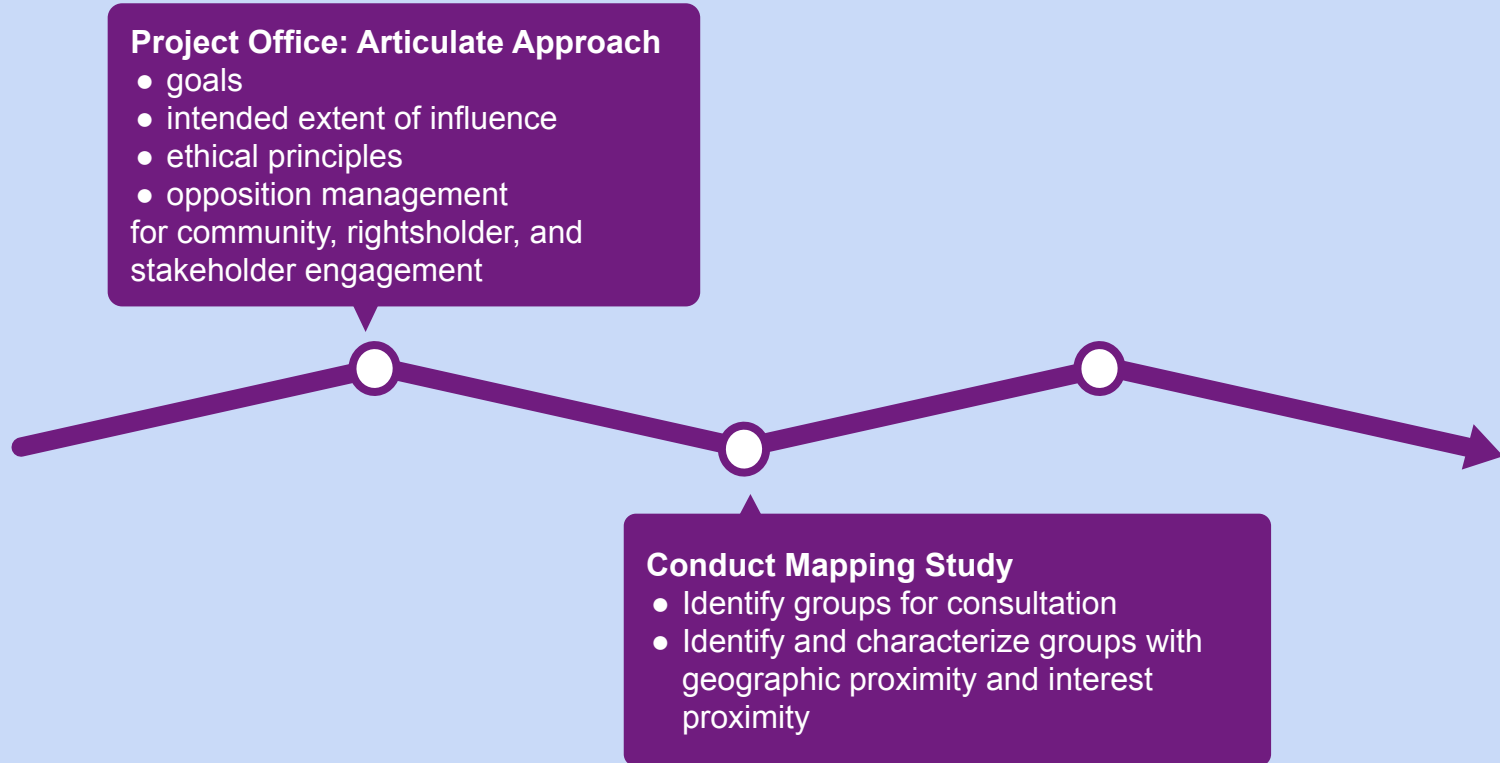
**Project Office: Articulate Approach**
- goals
- intended extent of influence
- ethical principles
- opposition management

for community, rightsholder, and stakeholder engagement

**Conduct Mapping Study**
- Identify groups for consultation
- Identify and characterize groups with geographic proximity and interest proximity